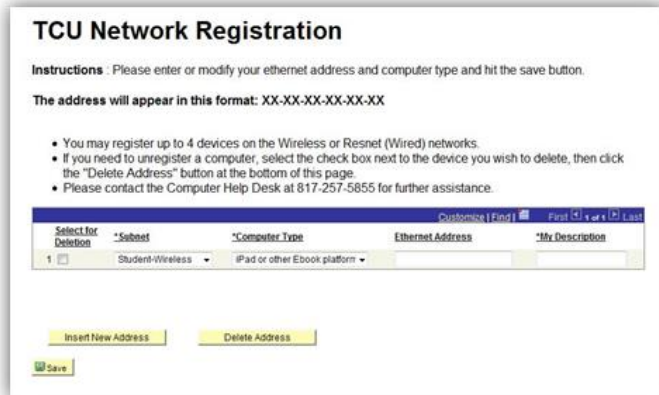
TCU Network Registration

Instructions : Please enter or modify your ethernet address and computer type and hit the save button.

The address will appear in this format: XX-XX-XX-XX-XX-XX

- You may register up to 4 devices on the Wireless or Resnet (Wired) networks.
- If you need to unregister a computer, select the check box next to the device you wish to delete, then click the "Delete Address" button at the bottom of this page.
- Please contact the Computer Help Desk at 817-257-5855 for further assistance.

Customize | Find | First 1 of 1 Last

| | Select for Deletion | *Subnet | *Computer Type | Ethernet Address | *My Description |
|---|---|---|---|---|---|
| 1 | | Student-Wireless | iPad or other Ebook platform | | |

Insert New Address

Delete Address

Save